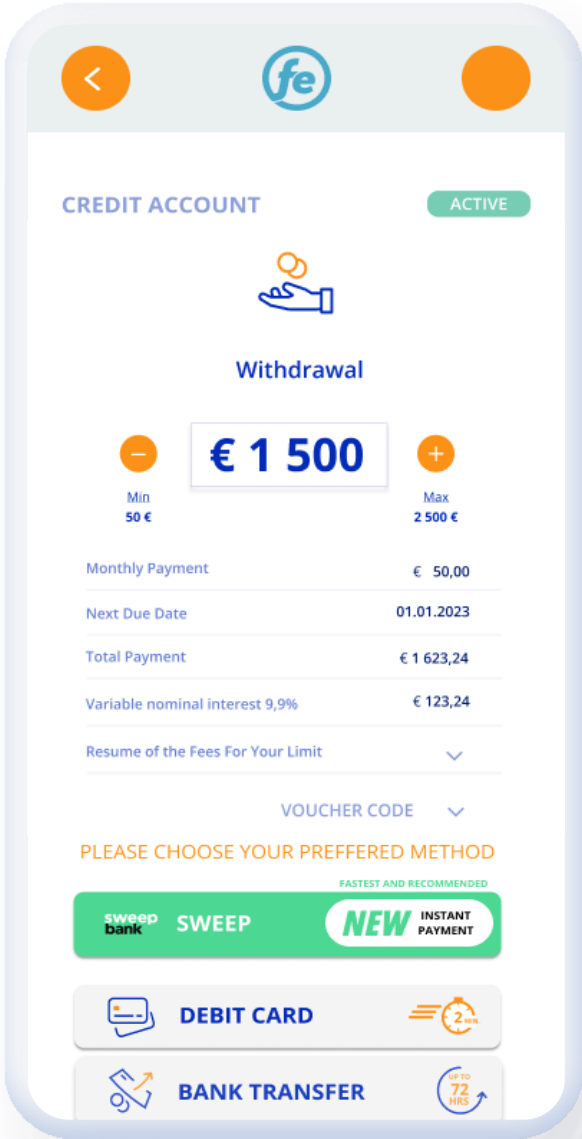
fe

CREDIT ACCOUNT

ACTIVE

Withdrawal

€ 1 500

Min
50 €

Max
2 500 €

| | |
|---|---|
| Monthly Payment | € 50,00 |
| Next Due Date | 01.01.2023 |
| Total Payment | € 1 623,24 |
| Variable nominal interest 9,9% | € 123,24 |
| Resume of the Fees For Your Limit | |

VOUCHER CODE

PLEASE CHOOSE YOUR PREFFERED METHOD

FASTEST AND RECOMMENDED

sweep bank SWEEP NEW INSTANT PAYMENT

DEBIT CARD 2 MIN

BANK TRANSFER UP TO 72 HRS